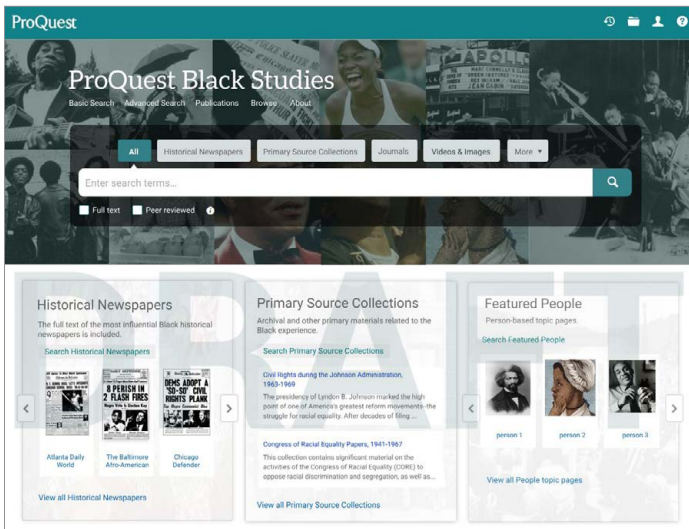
ProQuest

ProQuest Black Studies

Basic Search Advanced Search Publications Browse About

All Historical Newspapers Primary Source Collections Journals Videos & Images More

Enter search terms...

Full text Peer reviewed

DRAFT

Historical Newspapers

The full text of the most influential Black historical newspapers is included.

Search Historical Newspapers

8 PERISH IN 2 FLASH FIRES

DEMS ADOPT A 'SO-SO' CIVIL RIGHTS PLANK

Atlanta Daily World

The Baltimore Afro-American

Chicago Defender

View all Historical Newspapers

Primary Source Collections

Archival and other primary materials related to the Black experience.

Search Primary Source Collections

Civil Rights during the Johnson Administration, 1963-1969

The presidency of Lyndon B. Johnson marked the high point of one of America's greatest reform movements--the struggle for racial equality. After decades of filing ...

Congress of Racial Equality Papers, 1941-1967

This collection contains significant material on the activities of the Congress of Racial Equality (CORE) to oppose racial discrimination and segregation, as well as...

View all Primary Source Collections

Featured People

Person-based topic pages.

Search Featured People

person 1

person 2

person 3

View all People topic pages